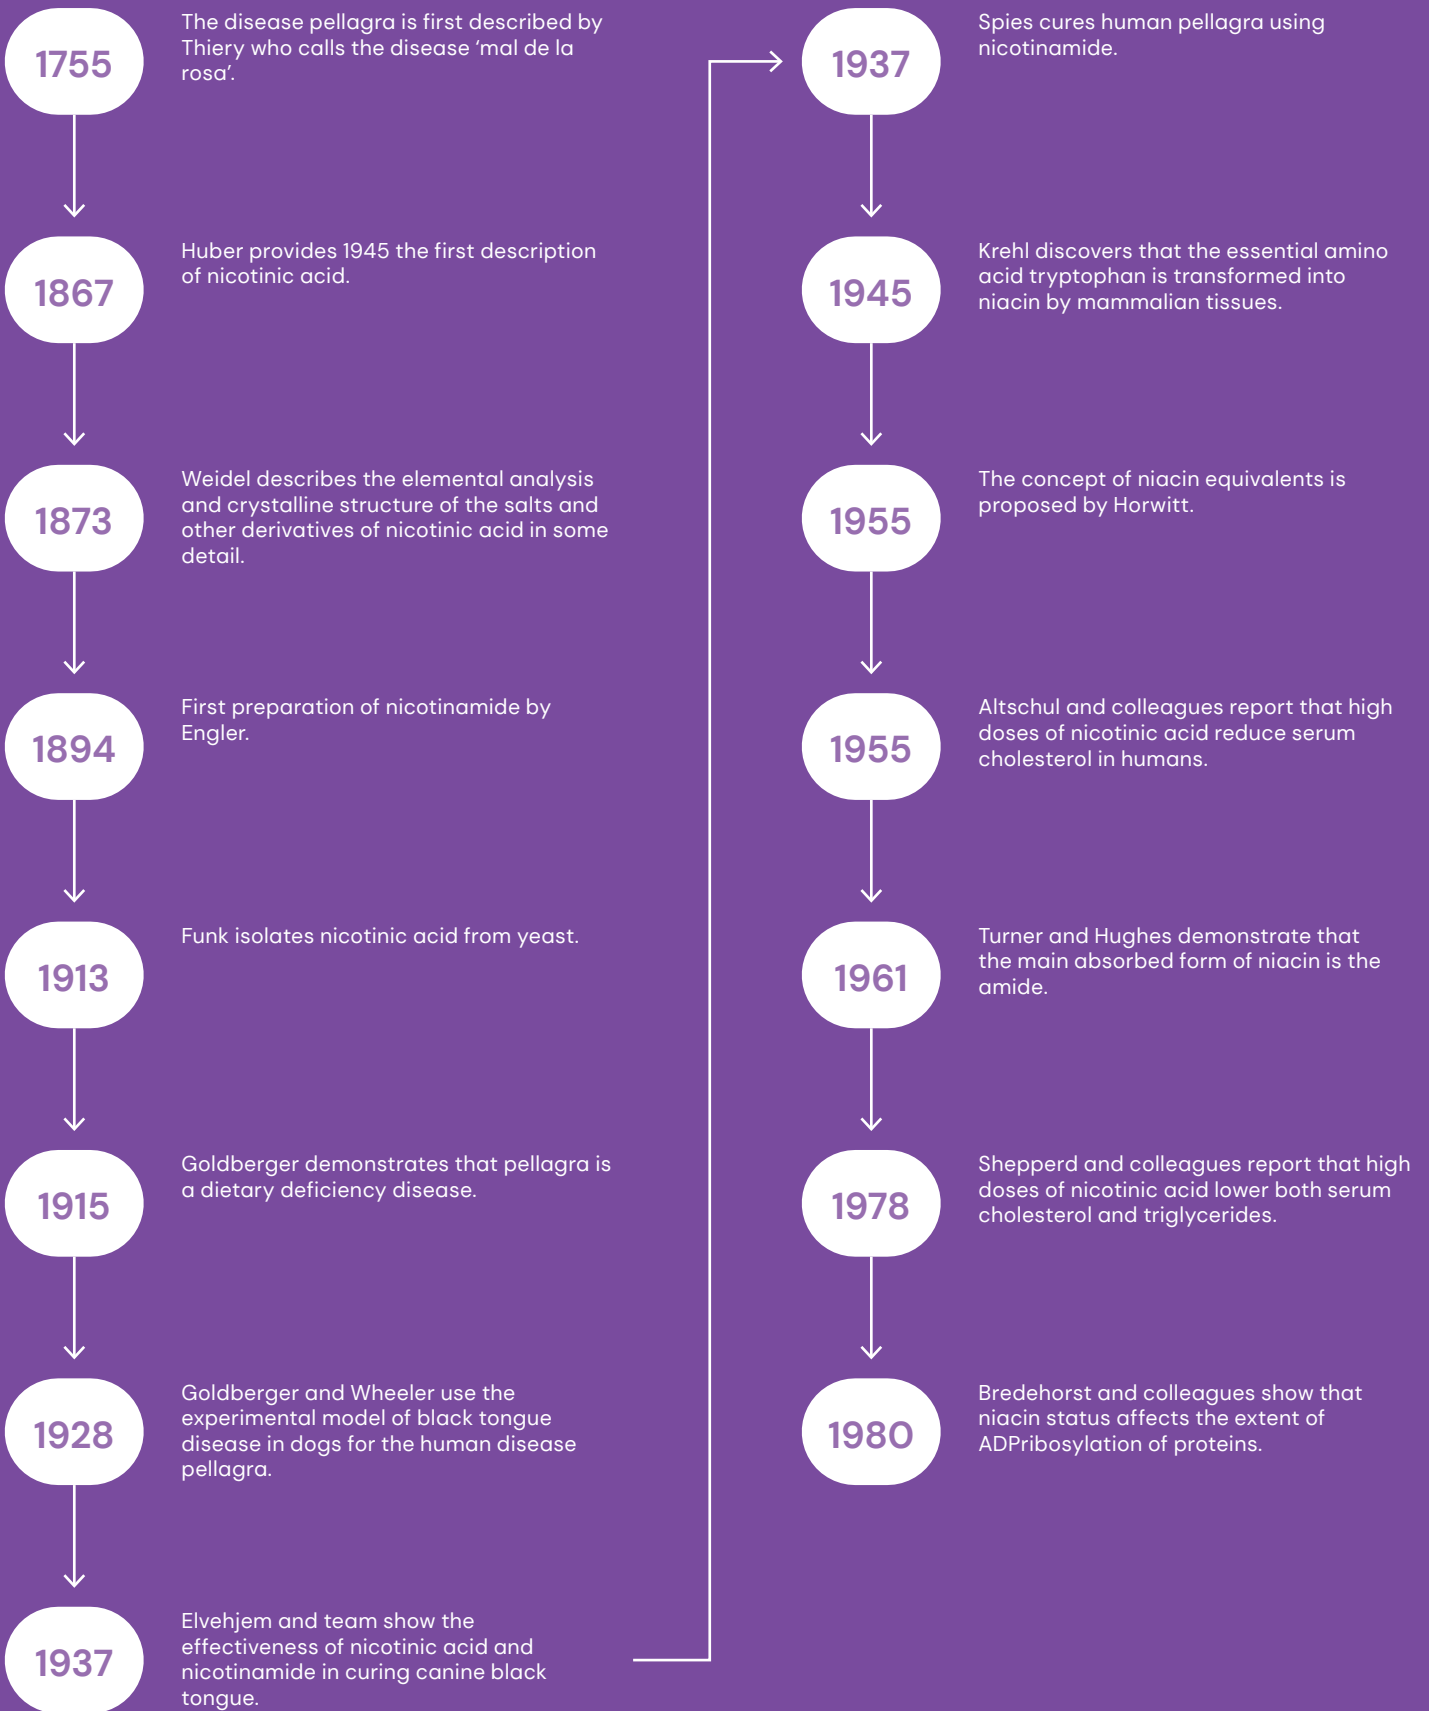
1755
The disease pellagra is first described by Thiery who calls the disease 'mal de la rosa'.

1867
Huber provides 1945 the first description of nicotinic acid.

1873
Weidel describes the elemental analysis and crystalline structure of the salts and other derivatives of nicotinic acid in some detail.

1894
First preparation of nicotinamide by Engler.

1913
Funk isolates nicotinic acid from yeast.

1915
Goldberger demonstrates that pellagra is a dietary deficiency disease.

1928
Goldberger and Wheeler use the experimental model of black tongue disease in dogs for the human disease pellagra.

1937
Elvehjem and team show the effectiveness of nicotinic acid and nicotinamide in curing canine black tongue.

1937
Spies cures human pellagra using nicotinamide.

1945
Krehl discovers that the essential amino acid tryptophan is transformed into niacin by mammalian tissues.

1955
The concept of niacin equivalents is proposed by Horwitt.

1955
Altschul and colleagues report that high doses of nicotinic acid reduce serum cholesterol in humans.

1961
Turner and Hughes demonstrate that the main absorbed form of niacin is the amide.

1978
Shepperd and colleagues report that high doses of nicotinic acid lower both serum cholesterol and triglycerides.

1980
Bredehorst and colleagues show that niacin status affects the extent of ADPribosylation of proteins.